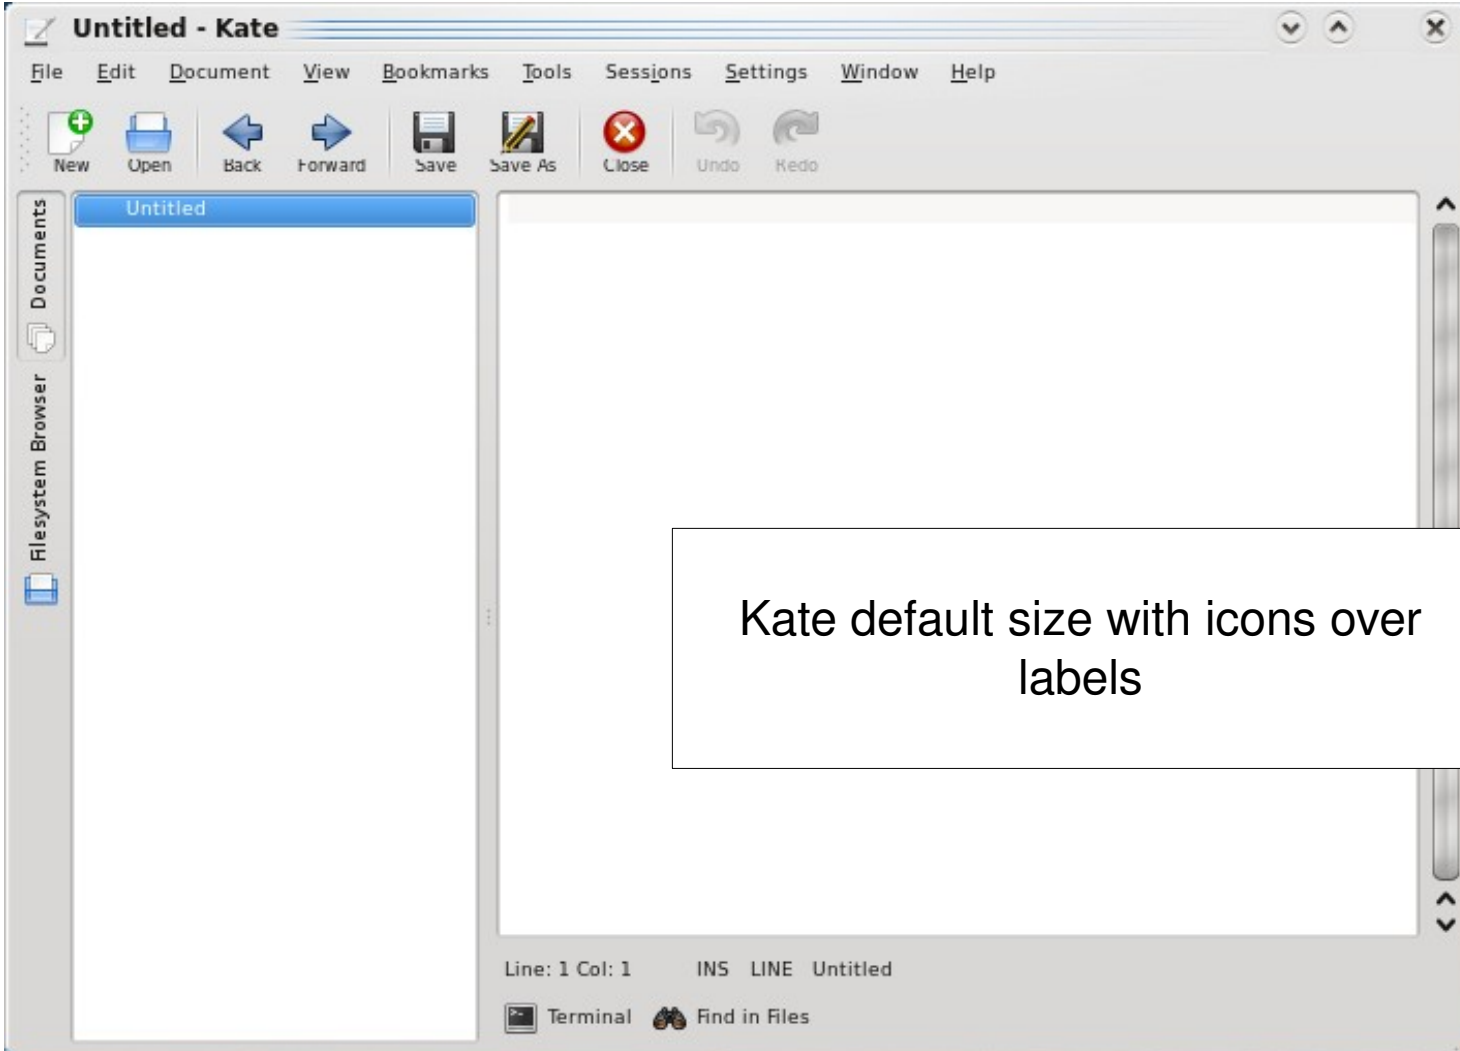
Untitled - Kate

File Edit Document View Bookmarks Tools Sessions Settings Window Help

New Open Back Forward Save Save As Close Undo Redo

Documents

Filesystem Browser

Untitled

Kate default size with icons over labels

Line: 1 Col: 1 INS LINE Untitled

Terminal Find in Files